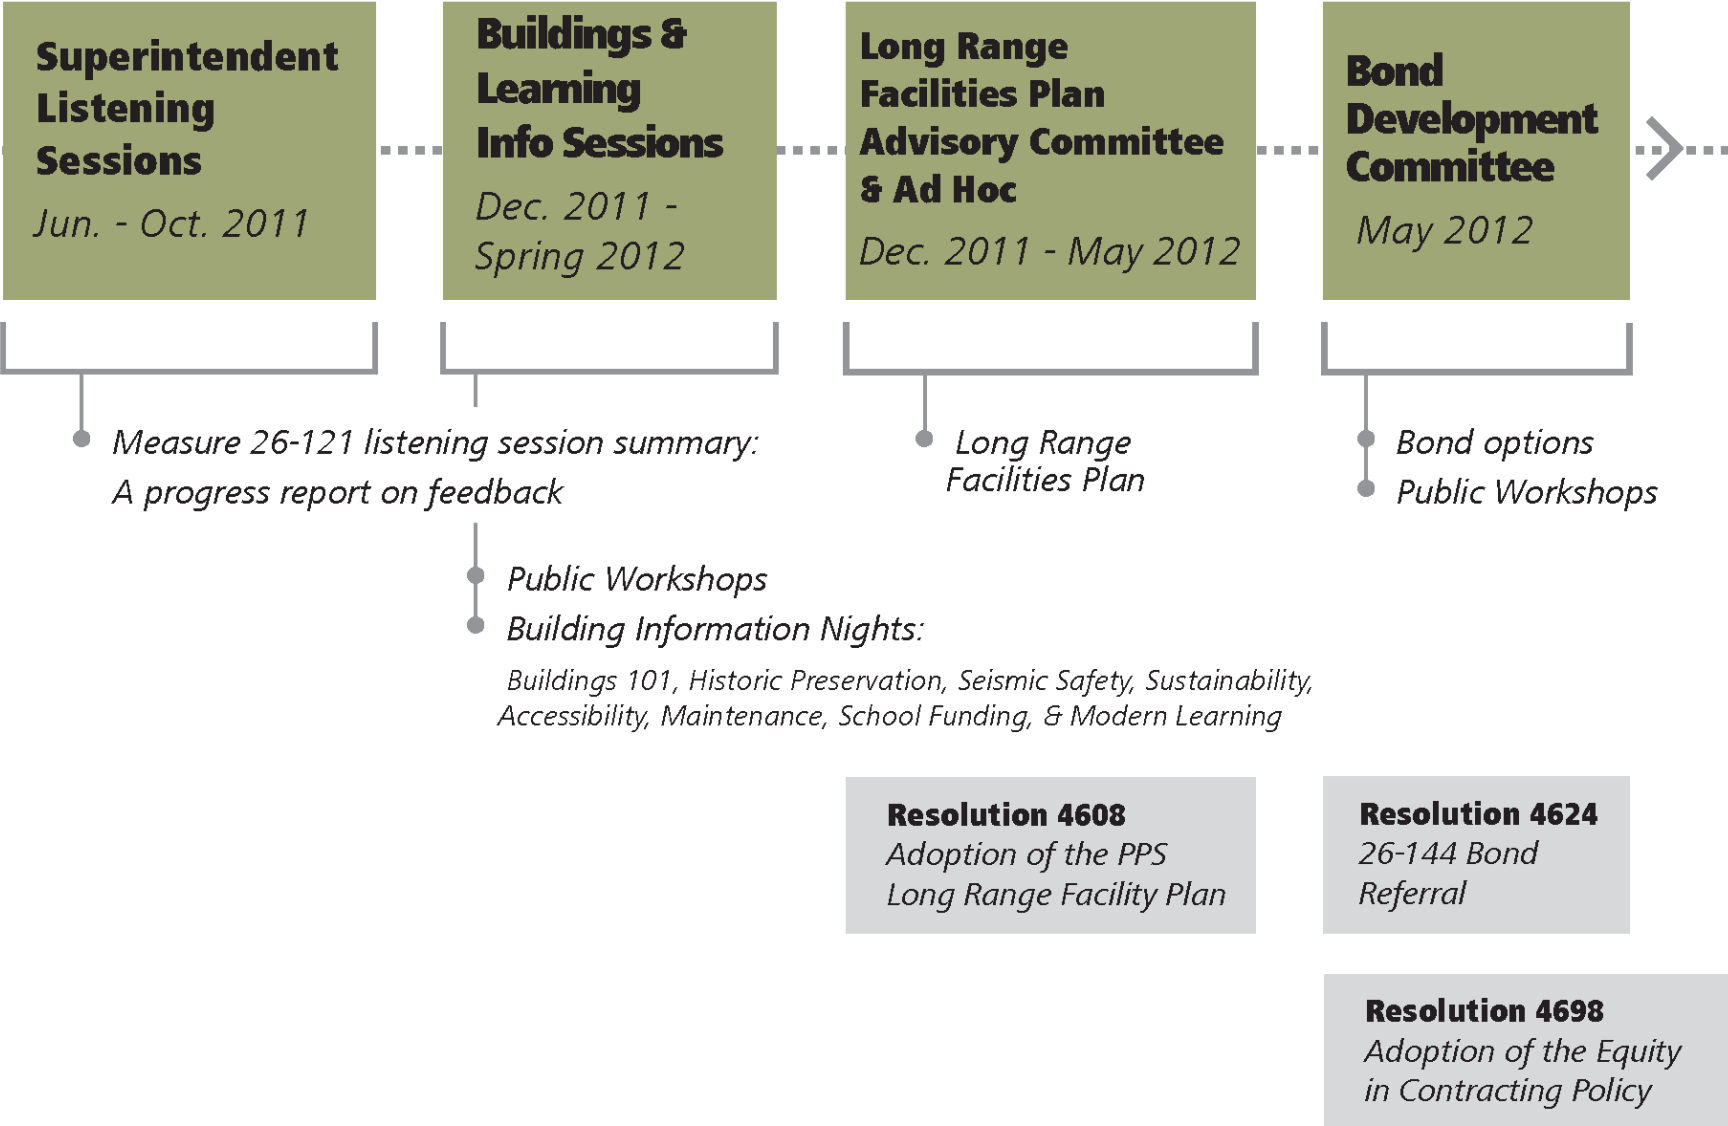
Superintendent Listening Sessions
Jun. - Oct. 2011

Buildings & Learning Info Sessions
Dec. 2011 - Spring 2012

Long Range Facilities Plan Advisory Committee & Ad Hoc
Dec. 2011 - May 2012

Bond Development Committee
May 2012

Measure 26-121 listening session summary:
A progress report on feedback

Long Range Facilities Plan

Bond options
Public Workshops

Public Workshops
Building Information Nights:
Buildings 101, Historic Preservation, Seismic Safety, Sustainability, Accessibility, Maintenance, School Funding, & Modern Learning

Resolution 4608
Adoption of the PPS Long Range Facility Plan

Resolution 4624
26-144 Bond Referral

Resolution 4698
Adoption of the Equity in Contracting Policy